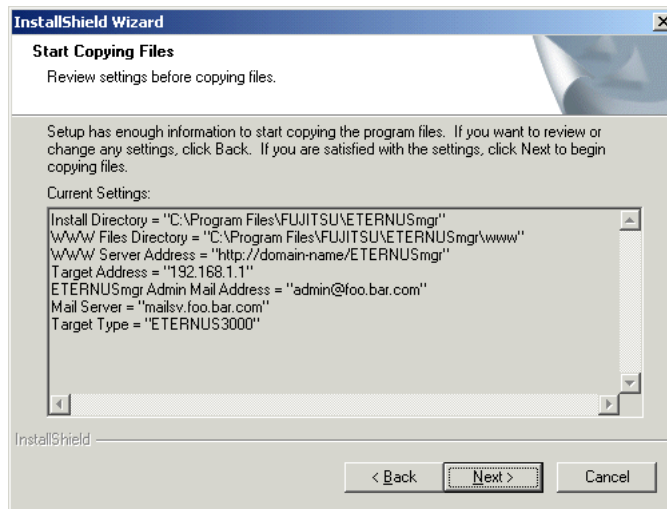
InstallShield Wizard

Start Copying Files

Review settings before copying files.

Setup has enough information to start copying the program files. If you want to review or change any settings, click Back. If you are satisfied with the settings, click Next to begin copying files.

Current Settings:

Install Directory = "C:\Program Files\FUJITSU\ETERNUSmgr"
WWW Files Directory = "C:\Program Files\FUJITSU\ETERNUSmgr\www"
WWW Server Address = "http://domain-name/ETERNUSmgr"
Target Address = "192.168.1.1"
ETERNUSmgr Admin Mail Address = "admin@foo.bar.com"
Mail Server = "mailsv.foo.bar.com"
Target Type = "ETERNUS3000"

InstallShield

< Back

Next >

Cancel